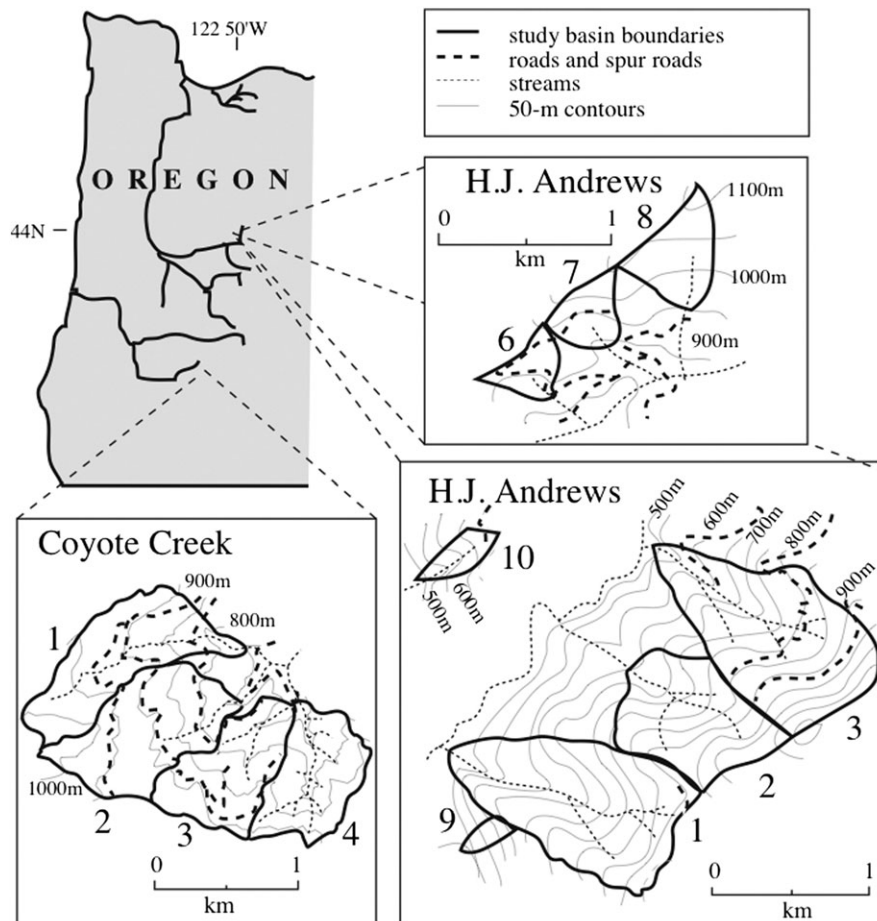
122 50'W

study basin boundaries
roads and spur roads
streams
50-m contours

O R E G O N

44N

H.J. Andrews
0 1
km
8
1100m
7
1000m
6
900m

H.J. Andrews
500m
600m
700m
800m
10
500m
600m
900m
3
2
9
1
0 1
km

Coyote Creek
900m
800m
1
1000m
2
3
4
0 1
km